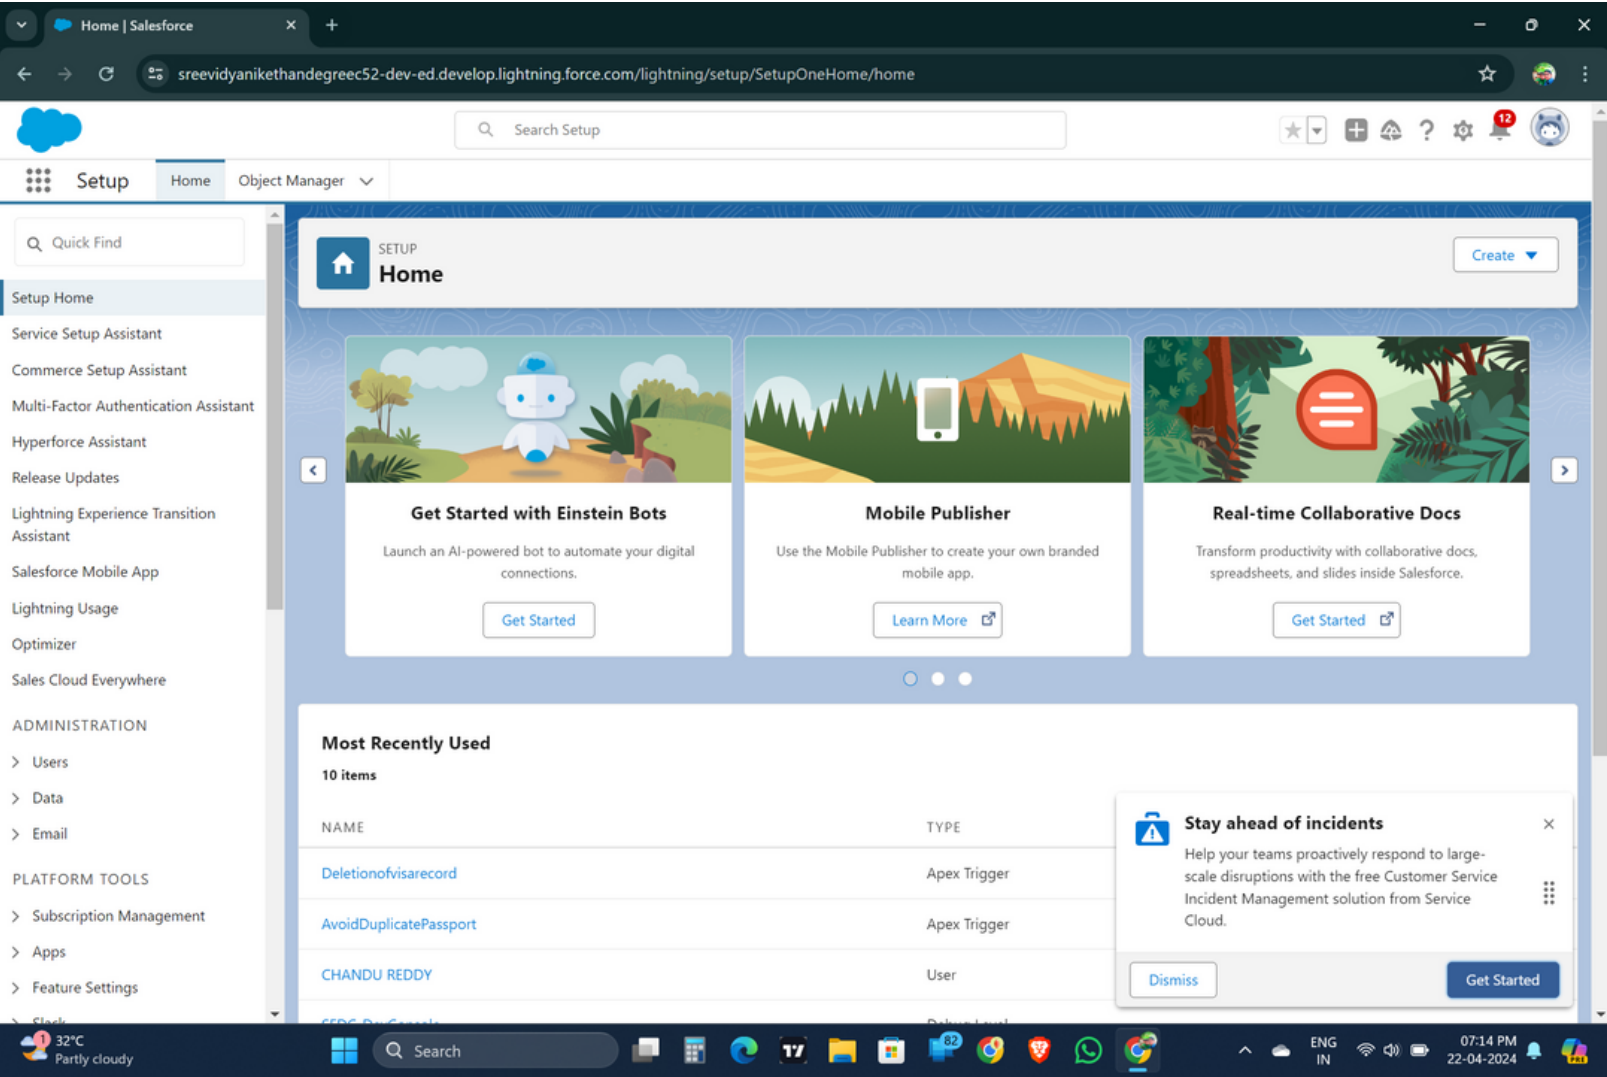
Home | Salesforce

sreevidyanikethandegreec52-dev-ed.develop.lightning.force.com/lightning/setup/SetupOneHome/home

Search Setup

12

Setup Home Object Manager

Quick Find

Setup Home
Service Setup Assistant
Commerce Setup Assistant
Multi-Factor Authentication Assistant
Hyperforce Assistant
Release Updates
Lightning Experience Transition Assistant
Salesforce Mobile App
Lightning Usage
Optimizer
Sales Cloud Everywhere

ADMINISTRATION
Users
Data
Email

PLATFORM TOOLS
Subscription Management
Apps
Feature Settings
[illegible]

SETUP
Home

Create

Get Started with Einstein Bots
Launch an AI-powered bot to automate your digital connections.
Get Started

Mobile Publisher
Use the Mobile Publisher to create your own branded mobile app.
Learn More

Real-time Collaborative Docs
Transform productivity with collaborative docs, spreadsheets, and slides inside Salesforce.
Get Started

Most Recently Used
10 items

| NAME | TYPE |
|---|---|
| Deletionofvisarecord | Apex Trigger |
| AvoidDuplicatePassport | Apex Trigger |
| CHANDU REDDY | User |
| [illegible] | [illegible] |

Stay ahead of incidents
Help your teams proactively respond to large-scale disruptions with the free Customer Service Incident Management solution from Service Cloud.
Dismiss
Get Started

32°C
Partly cloudy
Search
82
ENG
IN
07:14 PM
22-04-2024